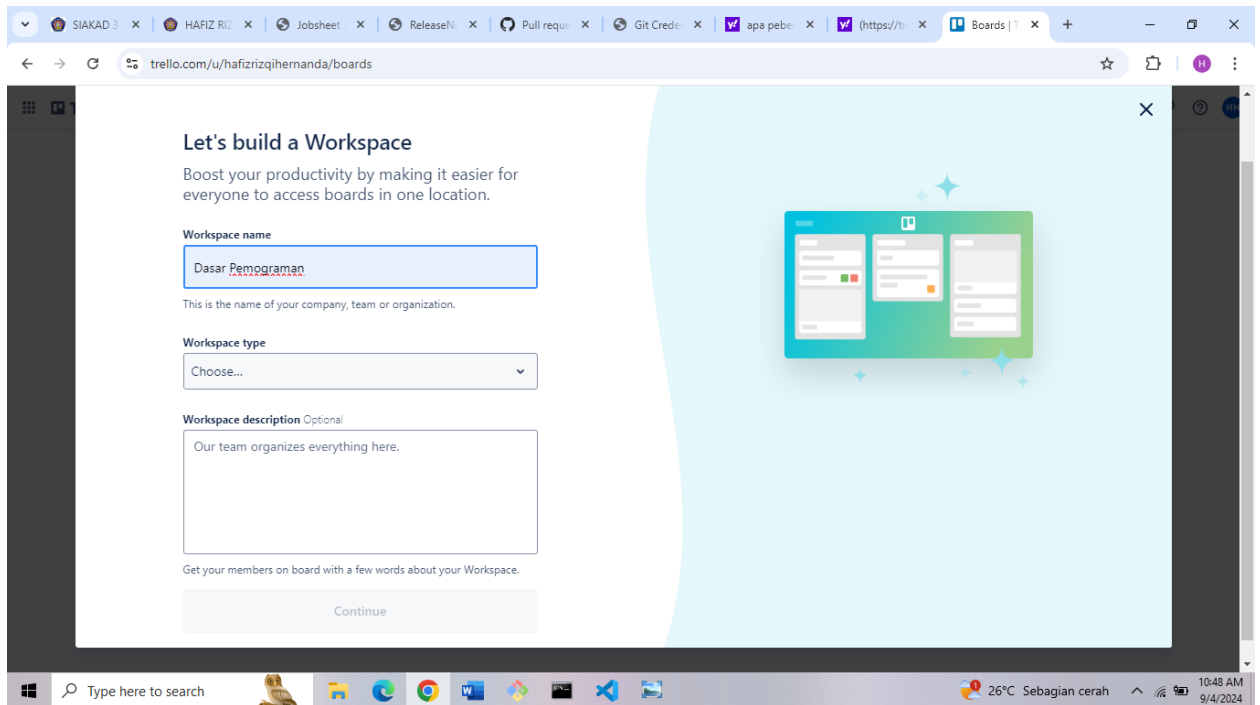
SIAKAD 3 × | HAFIZ RIZ × | Jobsheet × | ReleaseN × | Pull reque × | Git Crede × | apa pebe × | (https://t × | Boards | T × | +

trello.com/u/hafizrizqihernanda/boards

H

Let's build a Workspace

Boost your productivity by making it easier for everyone to access boards in one location.

Workspace name

Dasar Pemograman

This is the name of your company, team or organization.

Workspace type

Choose...

Workspace description Optional

Our team organizes everything here.

Get your members on board with a few words about your Workspace.

Continue

Type here to search

26°C Sebagian cerah

10:48 AM
9/4/2024